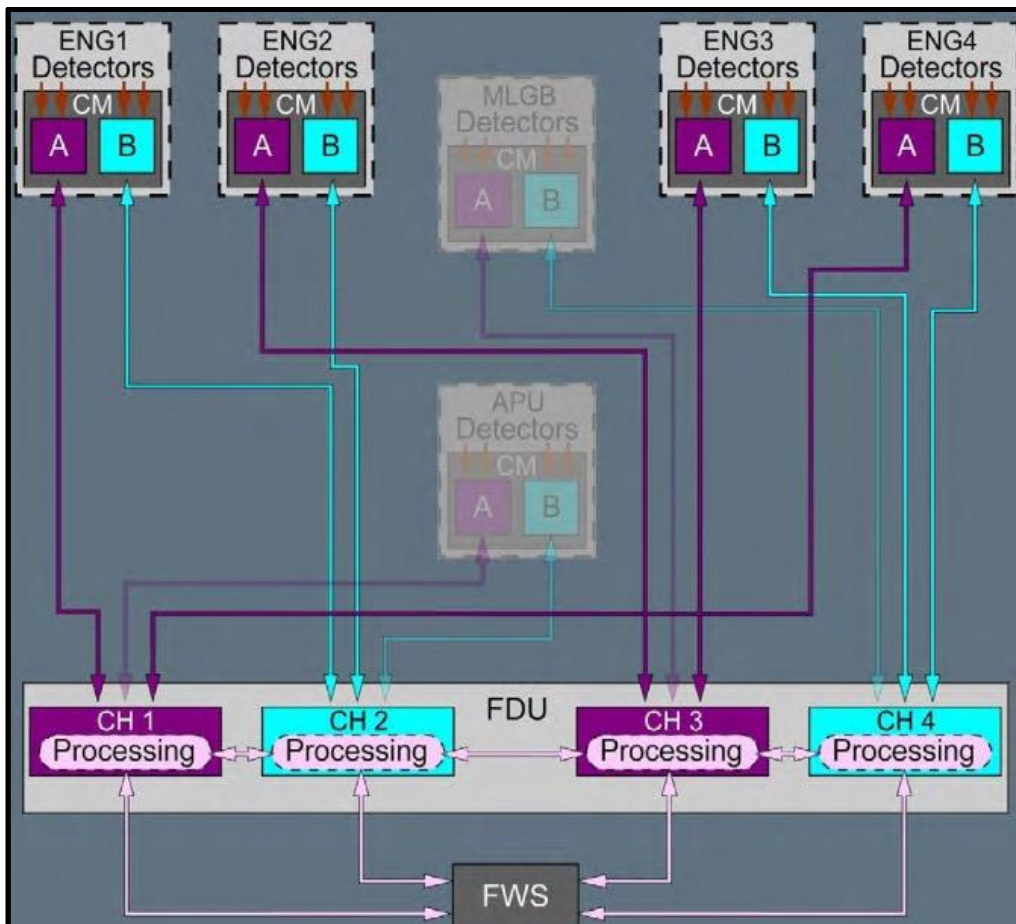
ENG1 Detectors
CM
A B

ENG2 Detectors
CM
A B

MLGB Detectors
CM
A B

ENG3 Detectors
CM
A B

ENG4 Detectors
CM
A B

APU Detectors
CM
A B

FDU

CH 1
Processing

CH 2
Processing

CH 3
Processing

CH 4
Processing

FWS